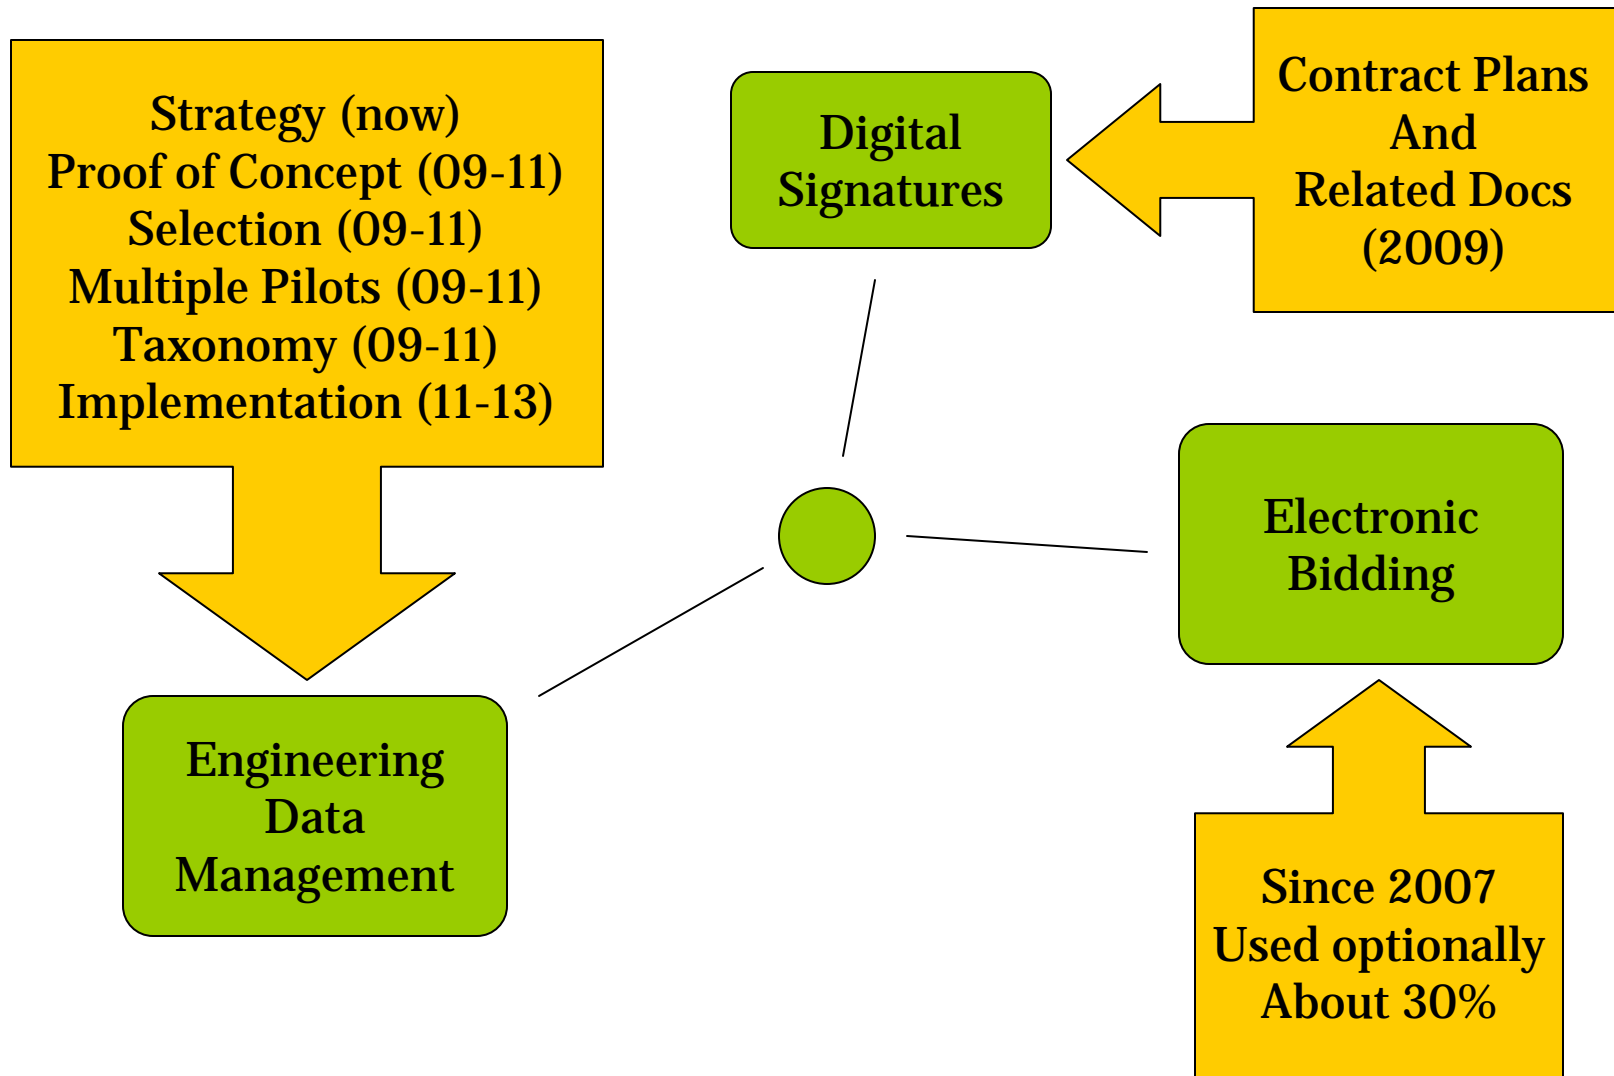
Strategy (now)
Proof of Concept (09-11)
Selection (09-11)
Multiple Pilots (09-11)
Taxonomy (09-11)
Implementation (11-13)

Digital Signatures

Contract Plans
And
Related Docs
(2009)

Electronic Bidding

Engineering Data Management

Since 2007
Used optionally
About 30%